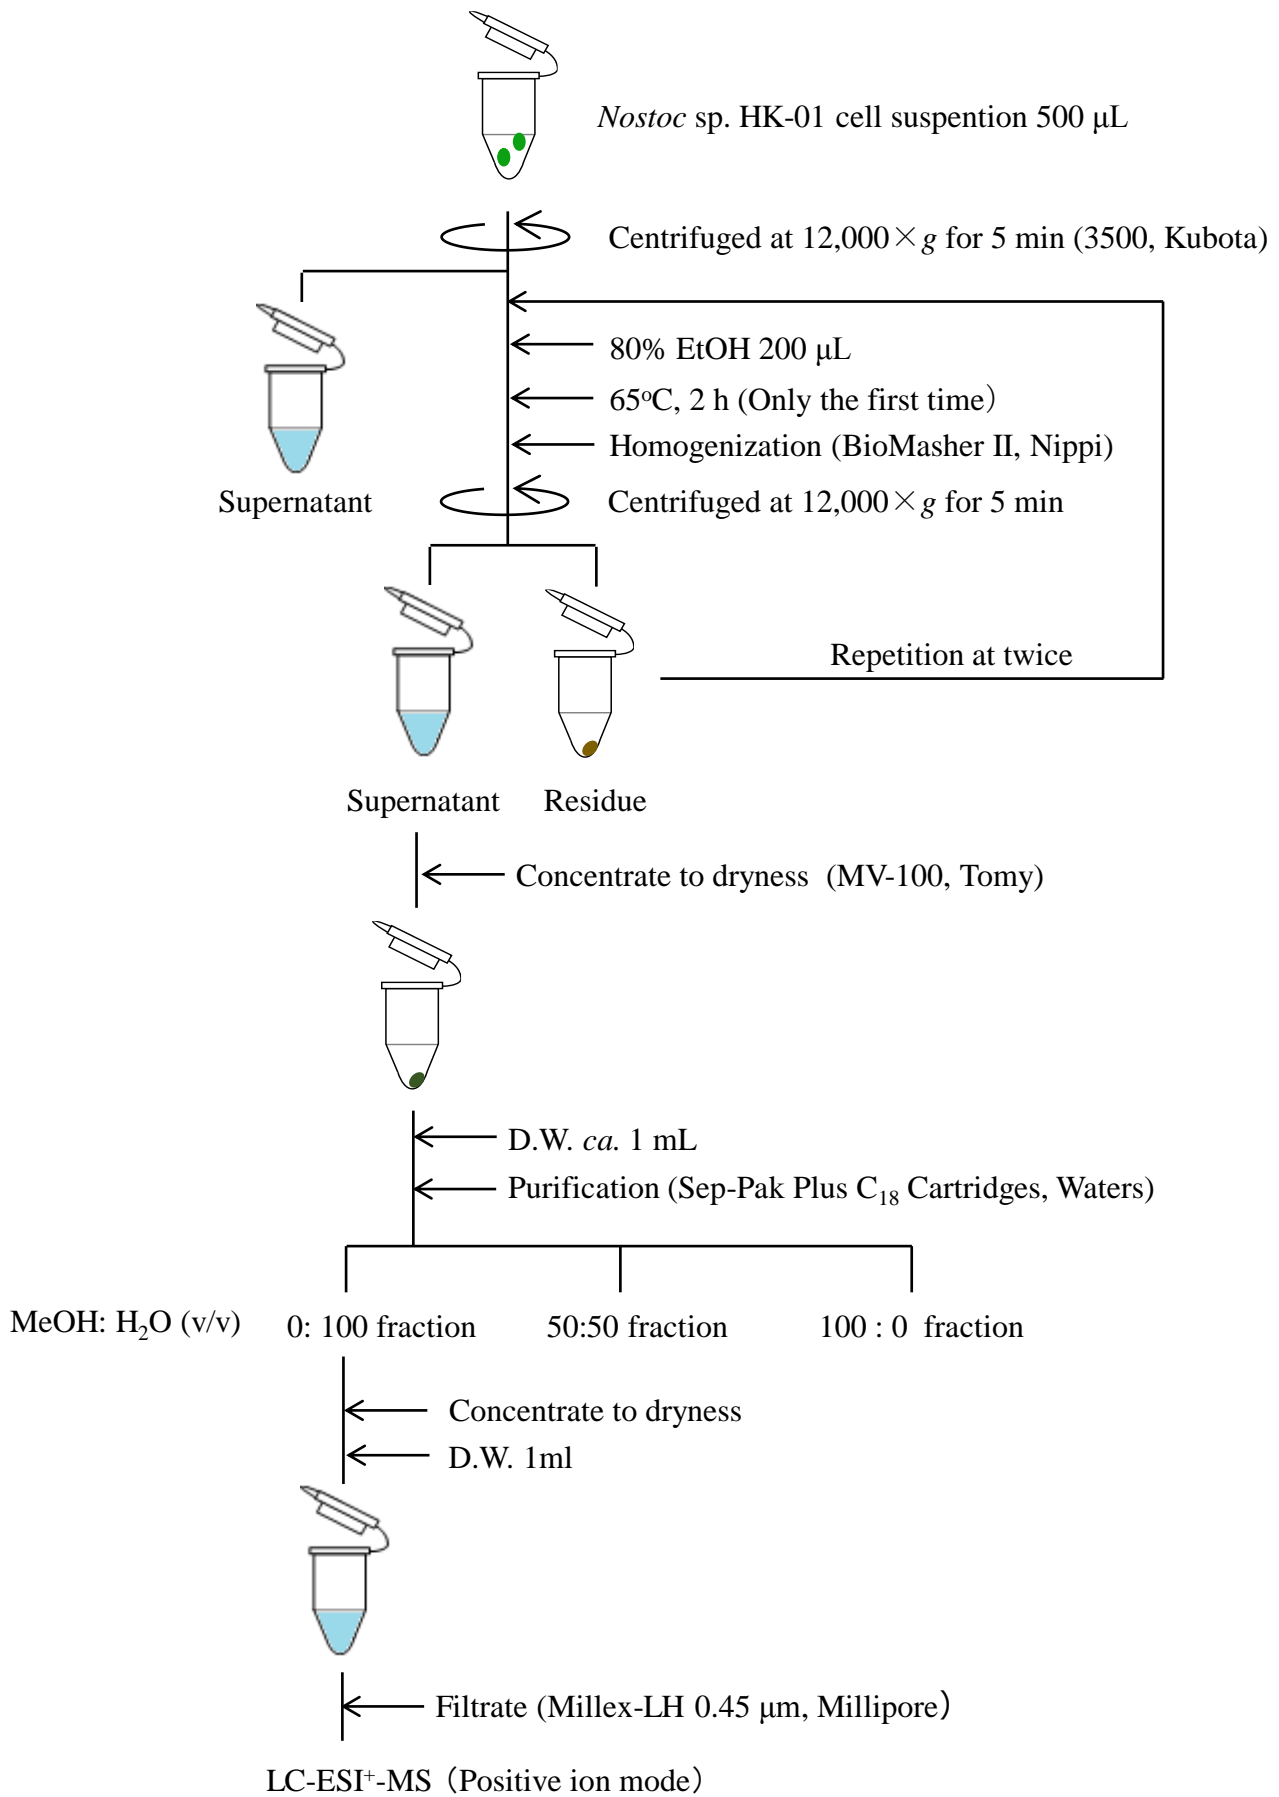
Nostoc sp. HK-01 cell suspention 500 μL

Centrifuged at 12,000 × g for 5 min (3500, Kubota)

80% EtOH 200 μL

65°C, 2 h (Only the first time)

Homogenization (BioMasher II, Nippi)

Supernatant

Centrifuged at 12,000 × g for 5 min

Repetition at twice

Supernatant

Residue

Concentrate to dryness (MV-100, Tomy)

D.W. ca. 1 mL

Purification (Sep-Pak Plus $C_{18}$ Cartridges, Waters)

MeOH: $H_2O$ (v/v)

0: 100 fraction

50:50 fraction

100 : 0 fraction

Concentrate to dryness

D.W. 1ml

Filtrate (Millex-LH 0.45 μm, Millipore)

LC-ESI$^+$-MS (Positive ion mode)